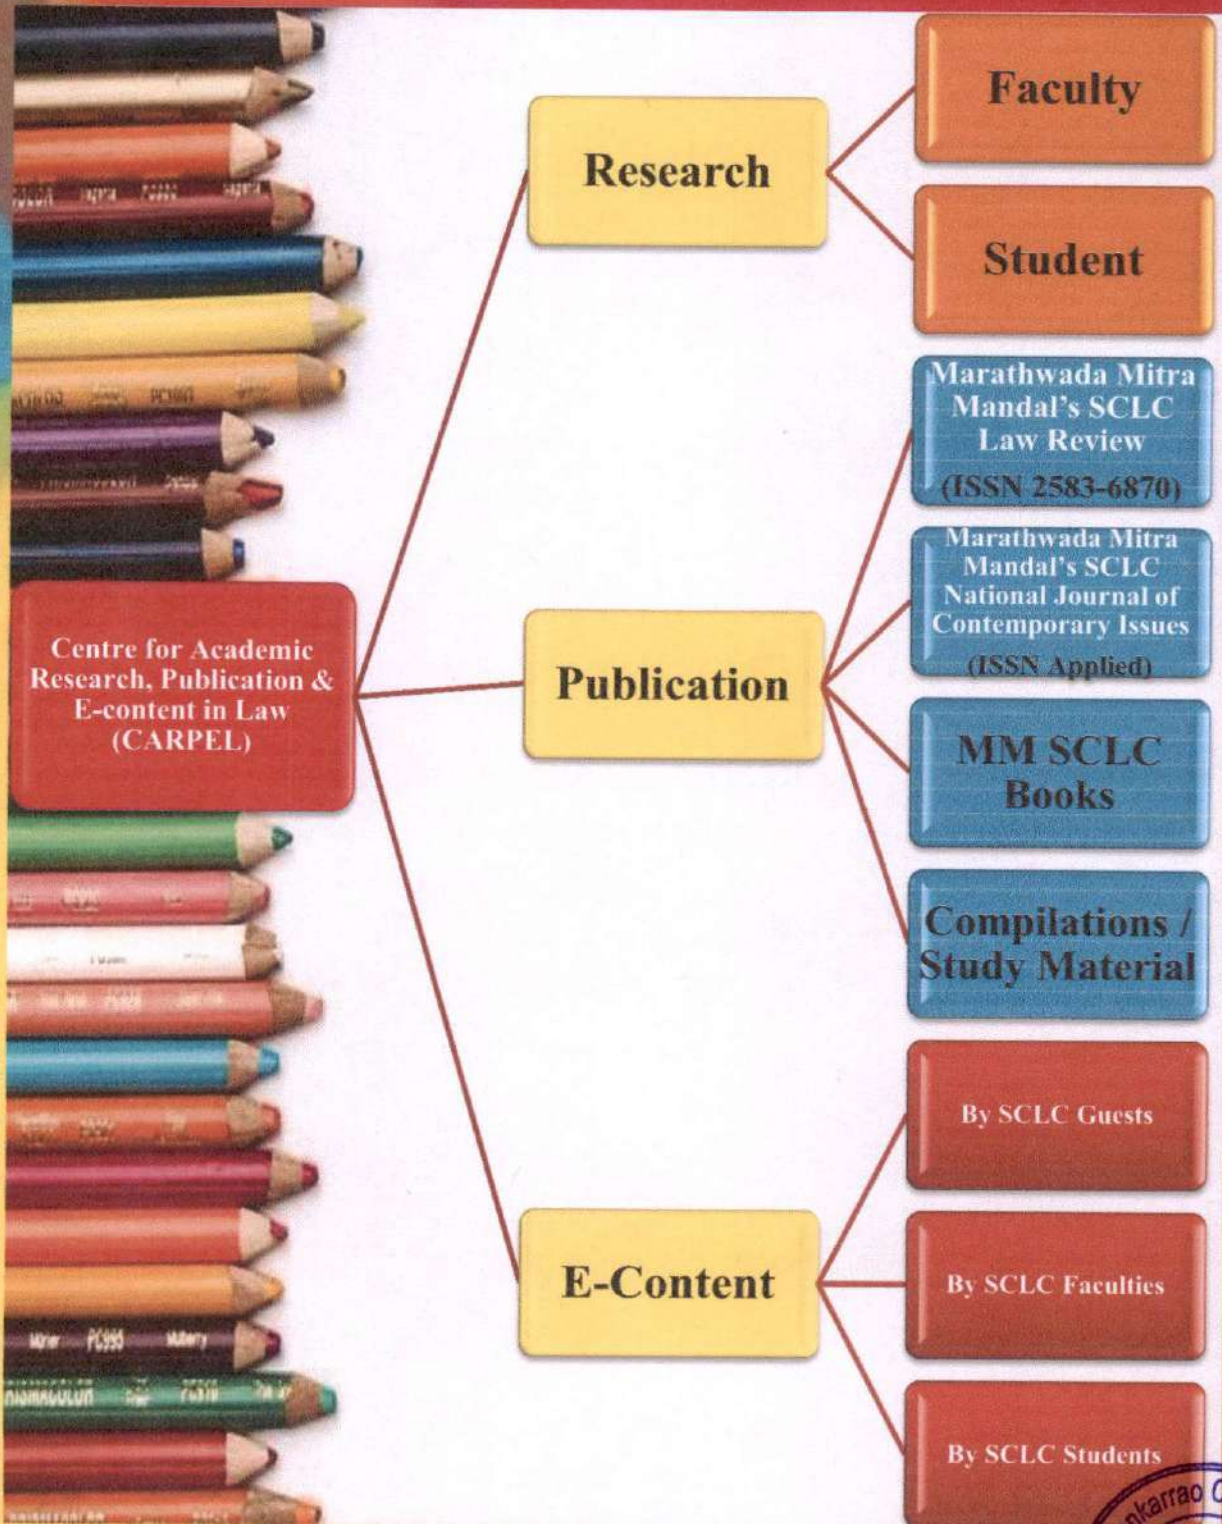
Centre for Academic Research, Publication & E-content in Law (CARPEL)

Research

Faculty

Student

Publication

Marathwada Mitra Mandal's SCLC Law Review (ISSN 2583-6870)

Marathwada Mitra Mandal's SCLC National Journal of Contemporary Issues (ISSN Applied)

MM SCLC Books

Compilations / Study Material

E-Content

By SCLC Guests

By SCLC Faculties

By SCLC Students

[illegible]karrao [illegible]